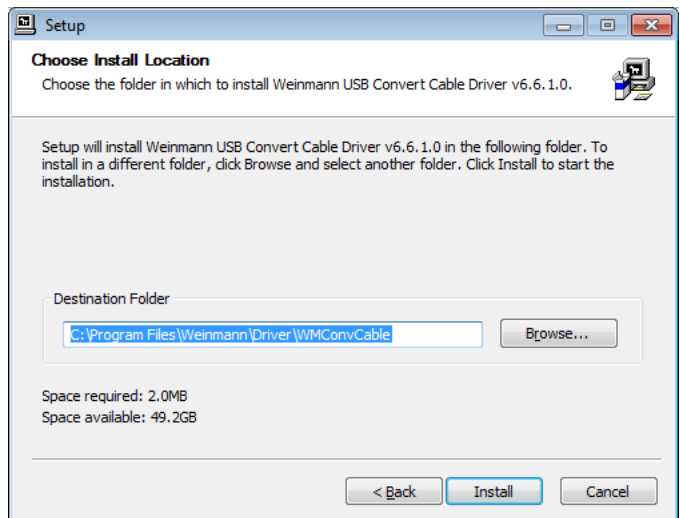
Setup

Choose Install Location

Choose the folder in which to install Weinmann USB Convert Cable Driver v6.6.1.0.

Setup will install Weinmann USB Convert Cable Driver v6.6.1.0 in the following folder. To install in a different folder, click Browse and select another folder. Click Install to start the installation.

Destination Folder

C:\Program Files\Weinmann\Driver\WMConvCable

Browse...

Space required: 2.0MB
Space available: 49.2GB

< Back

Install

Cancel